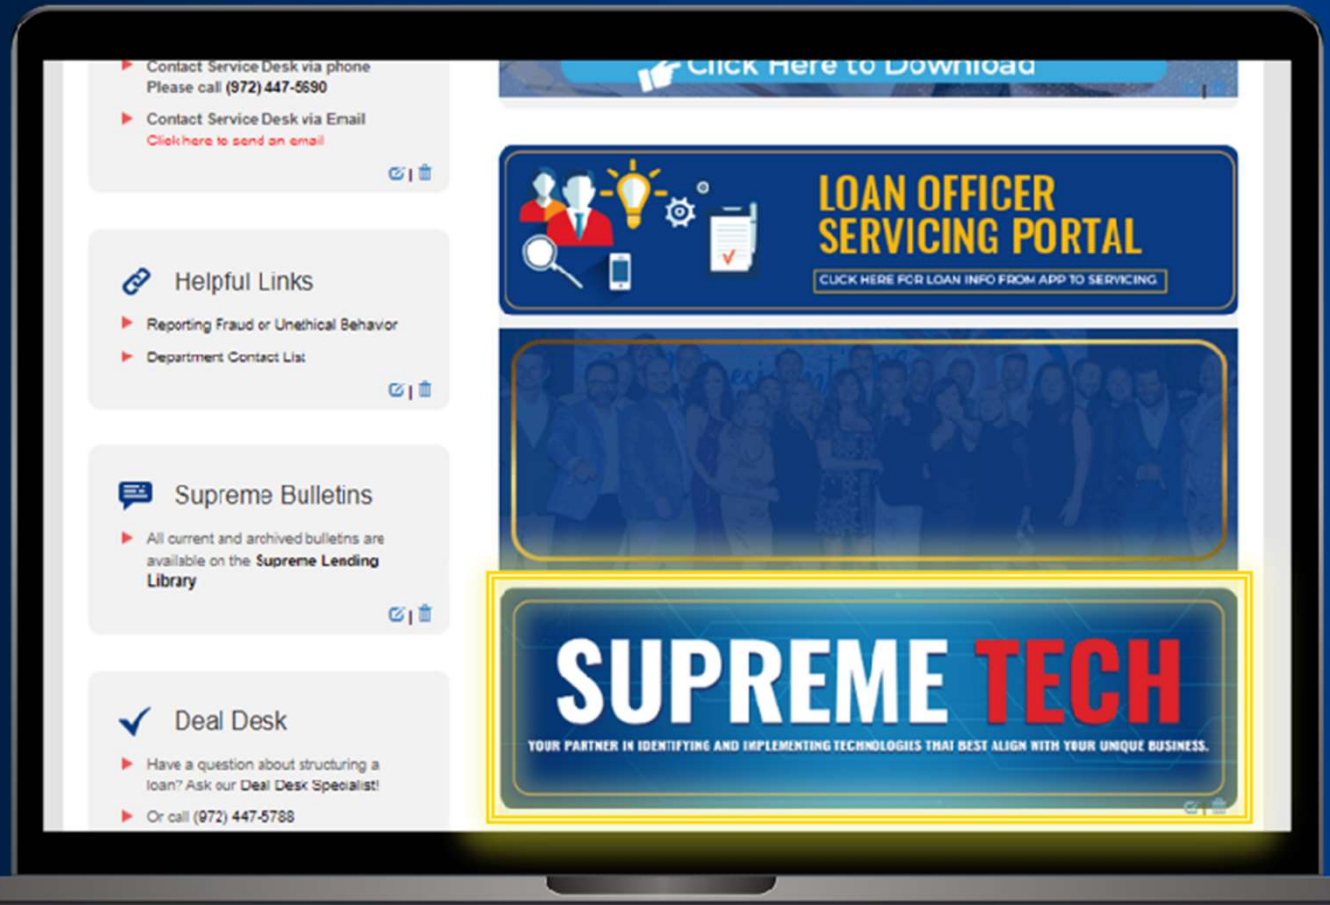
Contact Service Desk via phone
Please call (972) 447-5690

Contact Service Desk via Email
Click here to send an email

Helpful Links

Reporting Fraud or Unethical Behavior

Department Contact List

Supreme Bulletins

All current and archived bulletins are available on the Supreme Lending Library

Deal Desk

Have a question about structuring a loan? Ask our Deal Desk Specialist!

Or call (972) 447-5788

Click Here to Download

LOAN OFFICER SERVICING PORTAL

CLICK HERE FOR LOAN INFO FROM APP TO SERVICING

SUPREME TECH

YOUR PARTNER IN IDENTIFYING AND IMPLEMENTING TECHNOLOGIES THAT BEST ALIGN WITH YOUR UNIQUE BUSINESS.